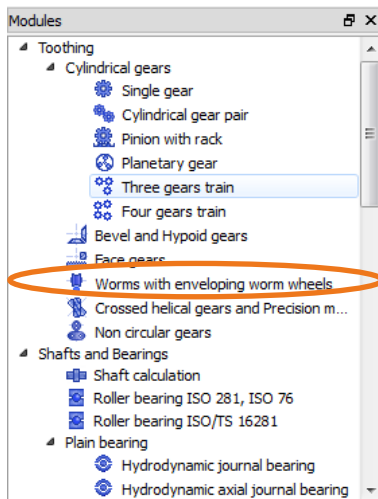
Modules
Toothing
Cylindrical gears
Single gear
Cylindrical gear pair
Pinion with rack
Planetary gear
Three gears train
Four gears train
Bevel and Hypoid gears
Face gears
Worms with enveloping worm wheels
Crossed helical gears and Precision m...
Non circular gears
Shafts and Bearings
Shaft calculation
Roller bearing ISO 281, ISO 76
Roller bearing ISO/TS 16281
Plain bearing
Hydrodynamic journal bearing
Hydrodynamic axial journal bearing